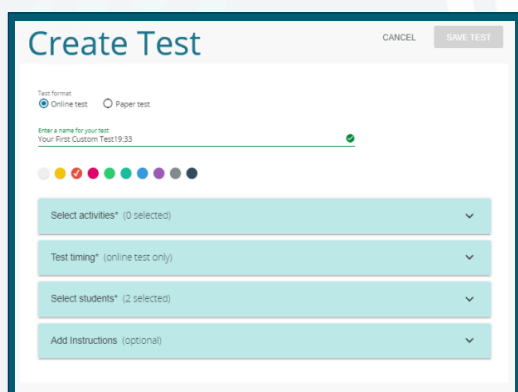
Create Test

CANCEL

SAVE TEST

Test format

Online test

Paper test

Enter a name for your test

Your First Custom Test19:33

Select activities* (0 selected)

Test timing* (online test only)

Select students* (2 selected)

Add Instructions (optional)